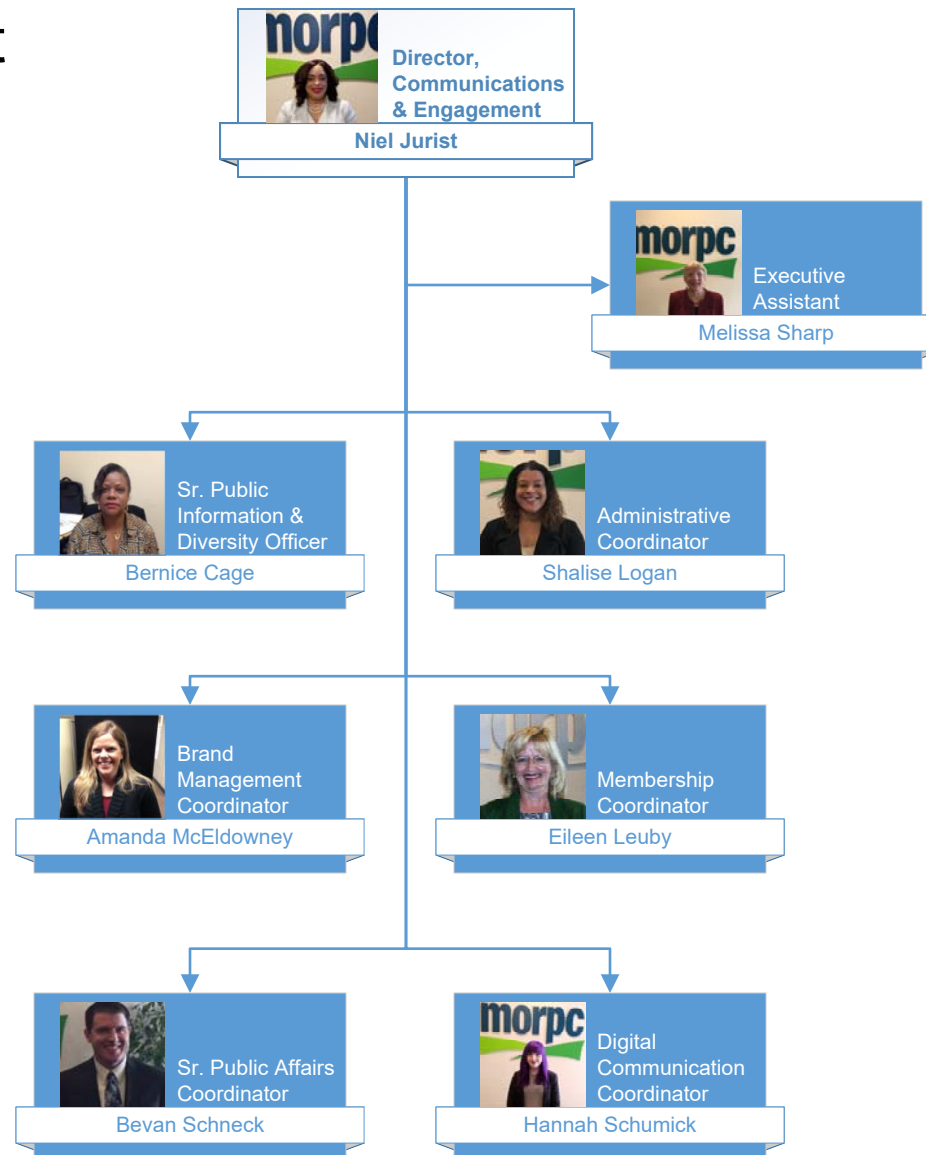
t

norpc

Director, Communications & Engagement

Niel Jurist

morpc

Executive Assistant

Melissa Sharp

Sr. Public Information & Diversity Officer

Bernice Cage

Administrative Coordinator

Shalise Logan

Brand Management Coordinator

Amanda McEldowney

Membership Coordinator

Eileen Leuby

Sr. Public Affairs Coordinator

Bevan Schneck

morpc

Digital Communication Coordinator

Hannah Schumick